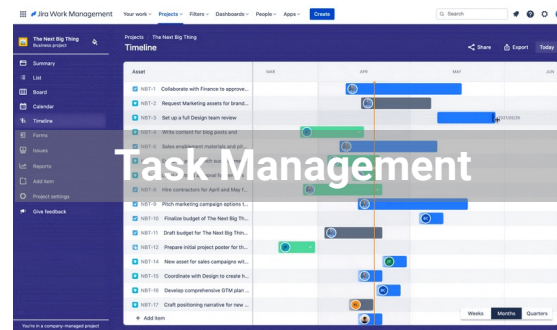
Jira Work Management   Your work   Projects   Filters   Dashboards   People   Apps   Create   Search

The Next Big Thing
Business project

Summary
List
Board
Calendar
Timeline
Forms
Issues
Reports
Add item
Project settings
Give feedback

You're in a company-managed project

Projects / The Next Big Thing
Timeline

Share   Export   Today

Asset   MAR   APR   MAY   JUN

NBT-1 Collaborate with Finance to approve...
NBT-2 Request Marketing assets for brand...
NBT-3 Set up a full Design team review
NBT-4 Write content for blog posts and
NBT-5 Sales enablement materials and pl...
NBT-6
NBT-7
NBT-8 Hire contractors for April and May f...
NBT-9 Pitch marketing campaign options t...
NBT-10 Finalize budget of The Next Big Thin...
NBT-11 Draft budget for The Next Big Thin...
NBT-12 Prepare initial project poster for th...
NBT-14 New asset for sales campaigns wit...
NBT-15 Coordinate with Design to create h...
NBT-16 Develop comprehensive GTM plan ...
NBT-17 Craft positioning narrative for new ...
+ Add item

Task Management

Weeks   Months   Quarters